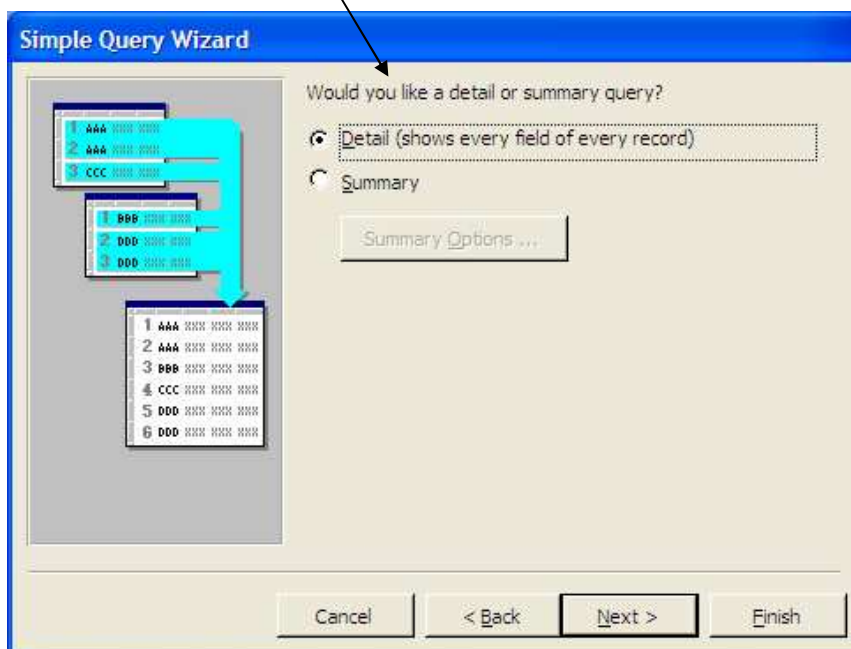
Simple Query Wizard

1 AAA XXX XXX
2 AAA XXX XXX
3 CCC XXX XXX

1 BBB XXX XXX
2 DDD XXX XXX
3 DDD XXX XXX

1 AAA XXX XXX XXX
2 AAA XXX XXX XXX
3 BBB XXX XXX XXX
4 CCC XXX XXX XXX
5 DDD XXX XXX XXX
6 DDD XXX XXX XXX

Would you like a detail or summary query?

Detail (shows every field of every record)

Summary

Summary Options ...

Cancel

< Back

Next >

Finish